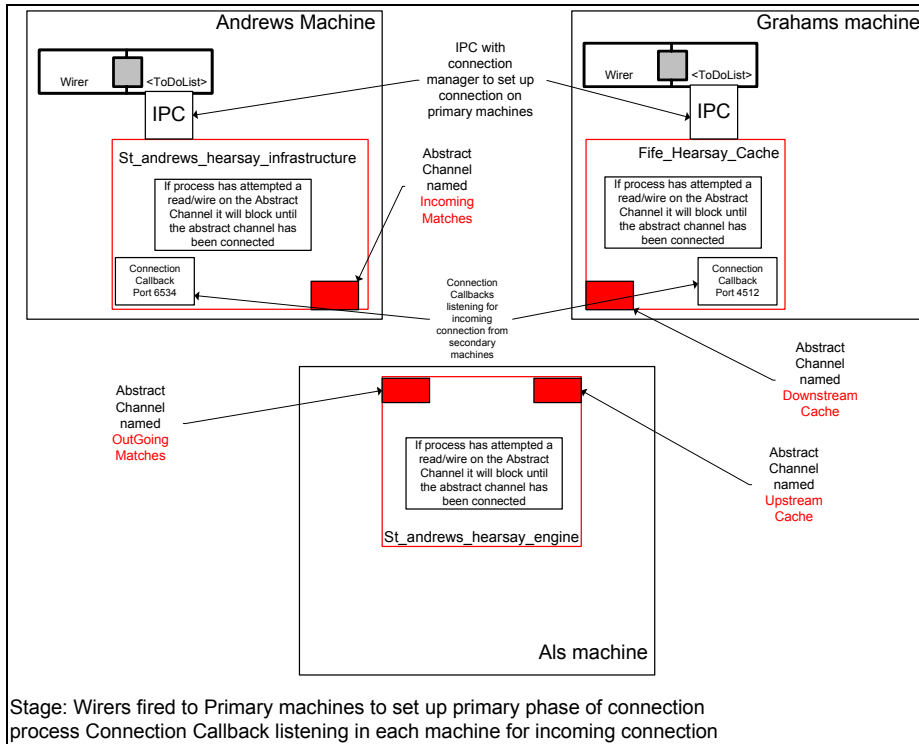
Andrews Machine

Wirer <ToDoList>

IPC

St_andrews_hearsay_infrastructure

If process has attempted a read/wire on the Abstract Channel it will block until the abstract channel has been connected

Connection Callback Port 6534

IPC with connection manager to set up connection on primary machines

Abstract Channel named Incoming Matches

Grahams machine

Wirer <ToDoList>

IPC

Fife_Hearsay_Cache

If process has attempted a read/wire on the Abstract Channel it will block until the abstract channel has been connected

Connection Callback Port 4512

Connection Callbacks listening for incoming connection from secondary machines

Abstract Channel named Downstream Cache

Abstract Channel named OutGoing Matches

If process has attempted a read/wire on the Abstract Channel it will block until the abstract channel has been connected

St_andrews_hearsay_engine

Abstract Channel named Upstream Cache

Als machine

Stage: Wirers fired to Primary machines to set up primary phase of connection process Connection Callback listening in each machine for incoming connection